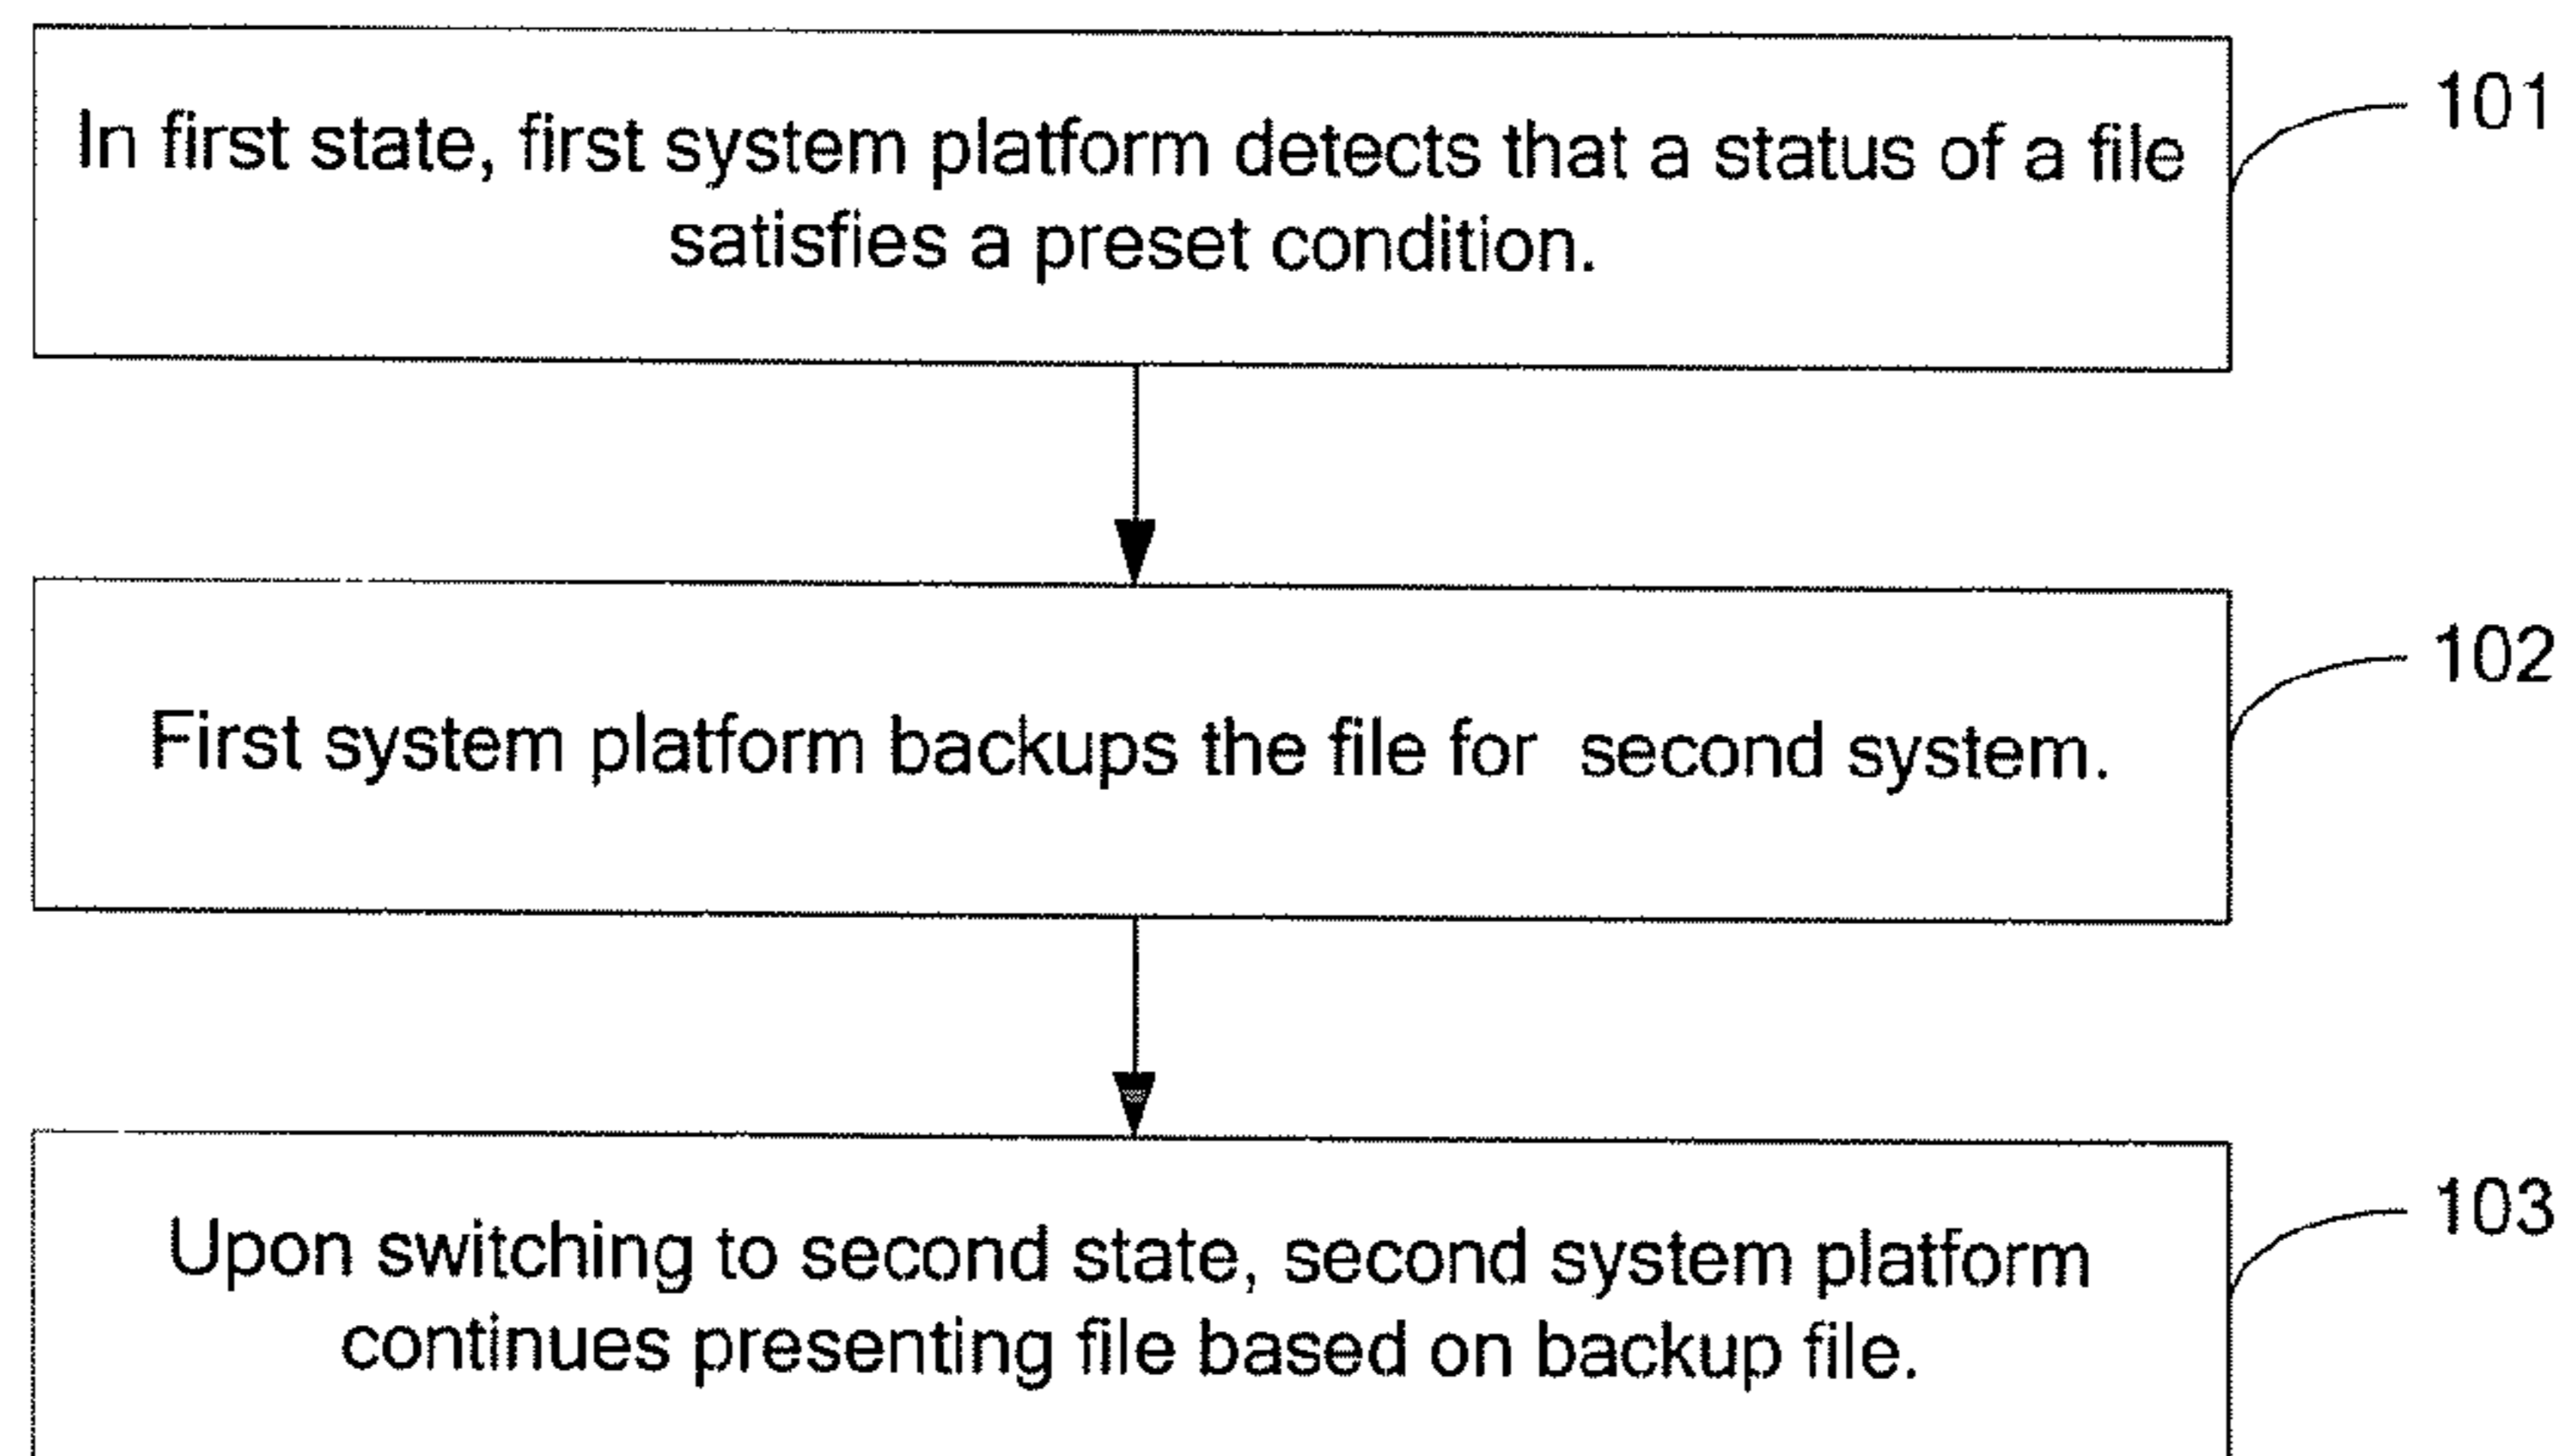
In first state, first system platform detects that a status of a file satisfies a preset condition.

101

First system platform backups the file for second system.

102

Upon switching to second state, second system platform continues presenting file based on backup file.

103